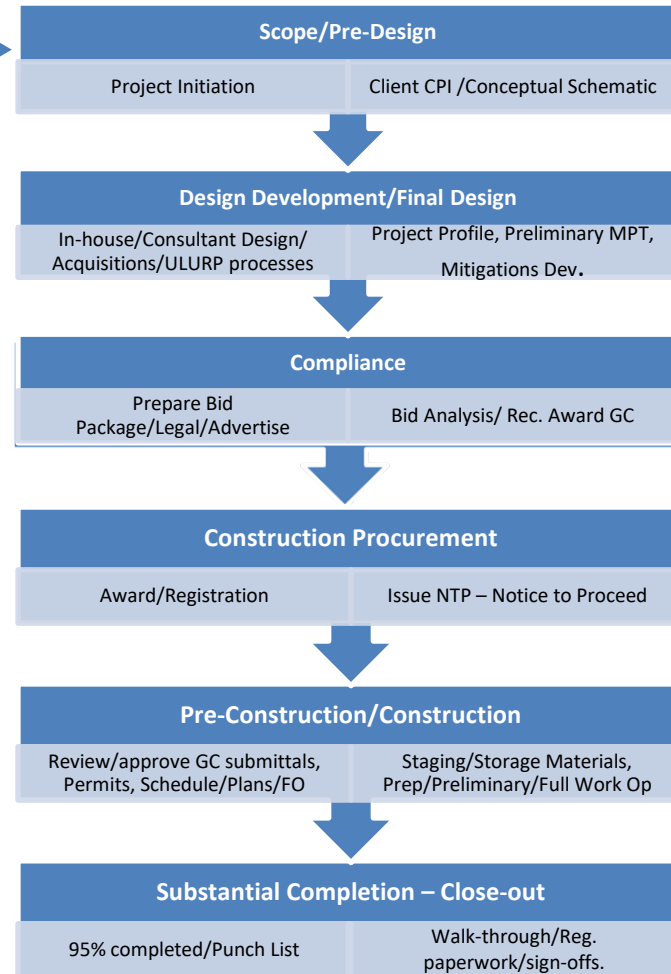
Scope/Pre-Design

Project Initiation

Client CPI /Conceptual Schematic

Design Development/Final Design

In-house/Consultant Design/ Acquisitions/ULURP processes

Project Profile, Preliminary MPT, Mitigations Dev.

Compliance

Prepare Bid Package/Legal/Advertise

Bid Analysis/ Rec. Award GC

Construction Procurement

Award/Registration

Issue NTP – Notice to Proceed

Pre-Construction/Construction

Review/approve GC submittals, Permits, Schedule/Plans/FO

Staging/Storage Materials, Prep/Preliminary/Full Work Op

Substantial Completion – Close-out

95% completed/Punch List

Walk-through/Reg. paperwork/sign-offs.